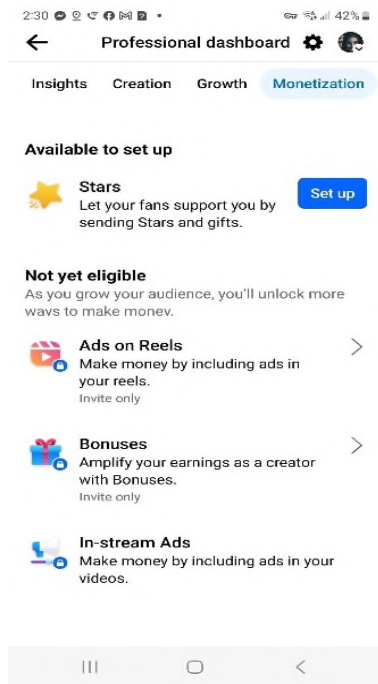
2:30 42%

Professional dashboard

Insights Creation Growth Monetization

Available to set up

Stars
Let your fans support you by sending Stars and gifts.

Set up

Not yet eligible
As you grow your audience, you'll unlock more ways to make money.

Ads on Reels
Make money by including ads in your reels.
Invite only

Bonuses
Amplify your earnings as a creator with Bonuses.
Invite only

In-stream Ads
Make money by including ads in your videos.